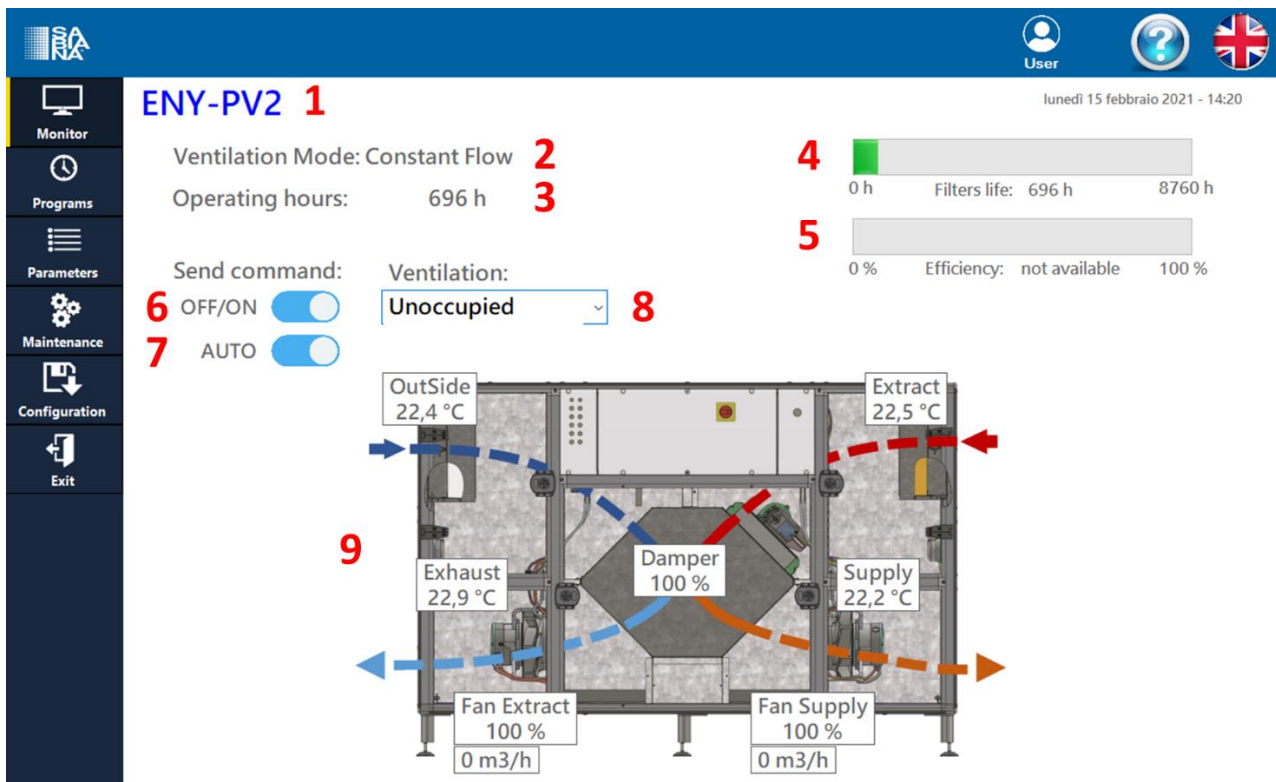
SA NA

User

Monitor

Programs

Parameters

Maintenance

Configuration

Exit

ENY-PV2 1

lunedì 15 febbraio 2021 - 14:20

Ventilation Mode: Constant Flow 2

Operating hours: 696 h 3

4

0 h Filters life: 696 h 8760 h

5

0 % Efficiency: not available 100 %

Send command:

Ventilation:

6 OFF/ON

Unoccupied 8

7 AUTO

OutSide 22,4 °C

Extract 22,5 °C

9

Damper 100 %

Exhaust 22,9 °C

Supply 22,2 °C

Fan Extract 100 %

0 m3/h

Fan Supply 100 %

0 m3/h